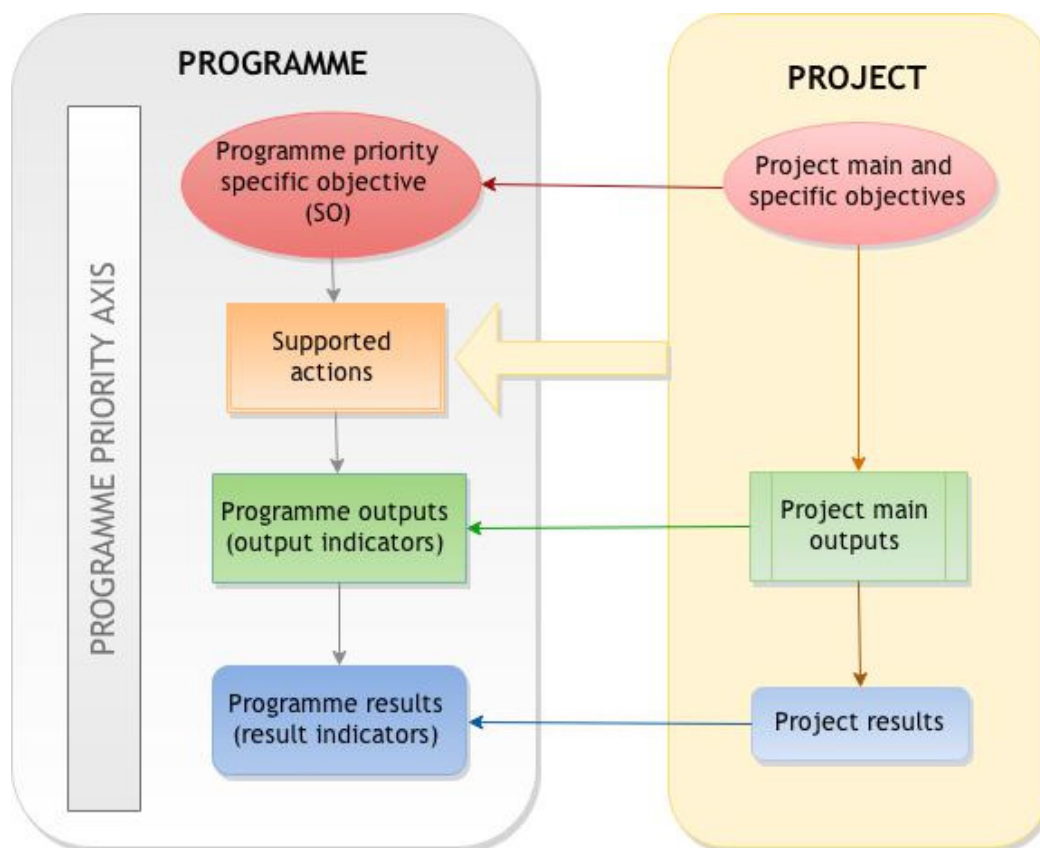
PROGRAMME

PROJECT

PROGRAMME PRIORITY AXIS

Programme priority specific objective (SO)

Project main and specific objectives

Supported actions

Programme outputs (output indicators)

Project main outputs

Programme results (result indicators)

Project results